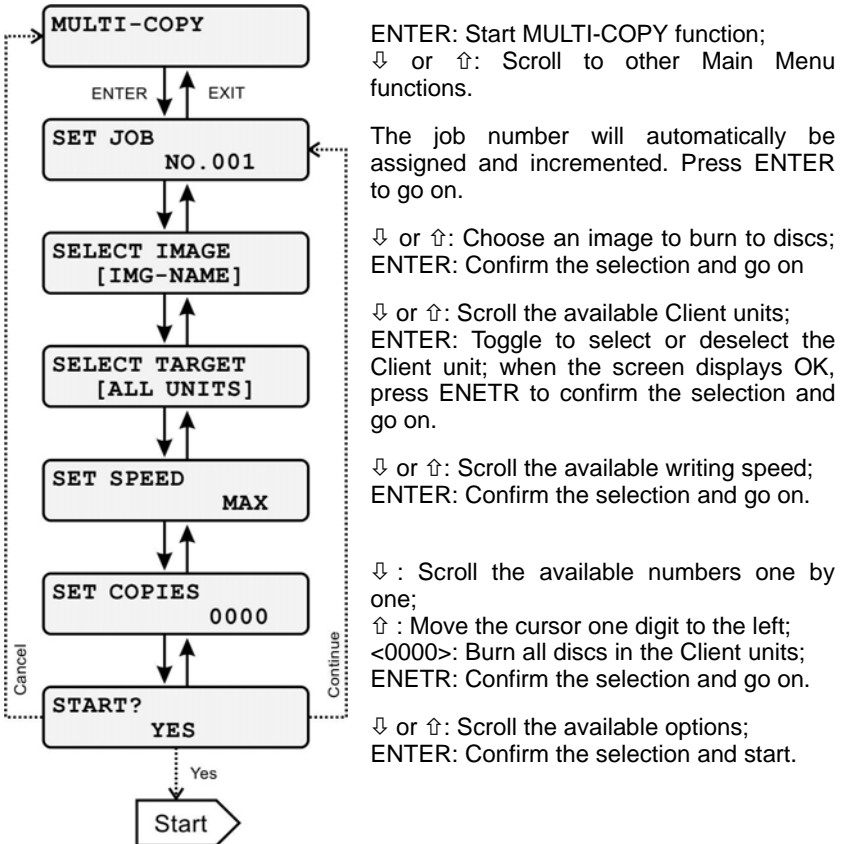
MULTI-COPY

ENTER

EXIT

SET JOB
NO.001

SELECT IMAGE
[IMG-NAME]

SELECT TARGET
[ALL UNITS]

SET SPEED
MAX

SET COPIES
0000

Cancel

Continue

START?
YES

Yes

Start

ENTER: Start MULTI-COPY function;
⇩ or ⇧: Scroll to other Main Menu functions.

The job number will automatically be assigned and incremented. Press ENTER to go on.

⇩ or ⇧: Choose an image to burn to discs;
ENTER: Confirm the selection and go on

⇩ or ⇧: Scroll the available Client units;
ENTER: Toggle to select or deselect the Client unit; when the screen displays OK, press ENETR to confirm the selection and go on.

⇩ or ⇧: Scroll the available writing speed;
ENTER: Confirm the selection and go on.

⇩ : Scroll the available numbers one by one;
⇧ : Move the cursor one digit to the left;
<0000>: Burn all discs in the Client units;
ENETR: Confirm the selection and go on.

⇩ or ⇧: Scroll the available options;
ENTER: Confirm the selection and start.